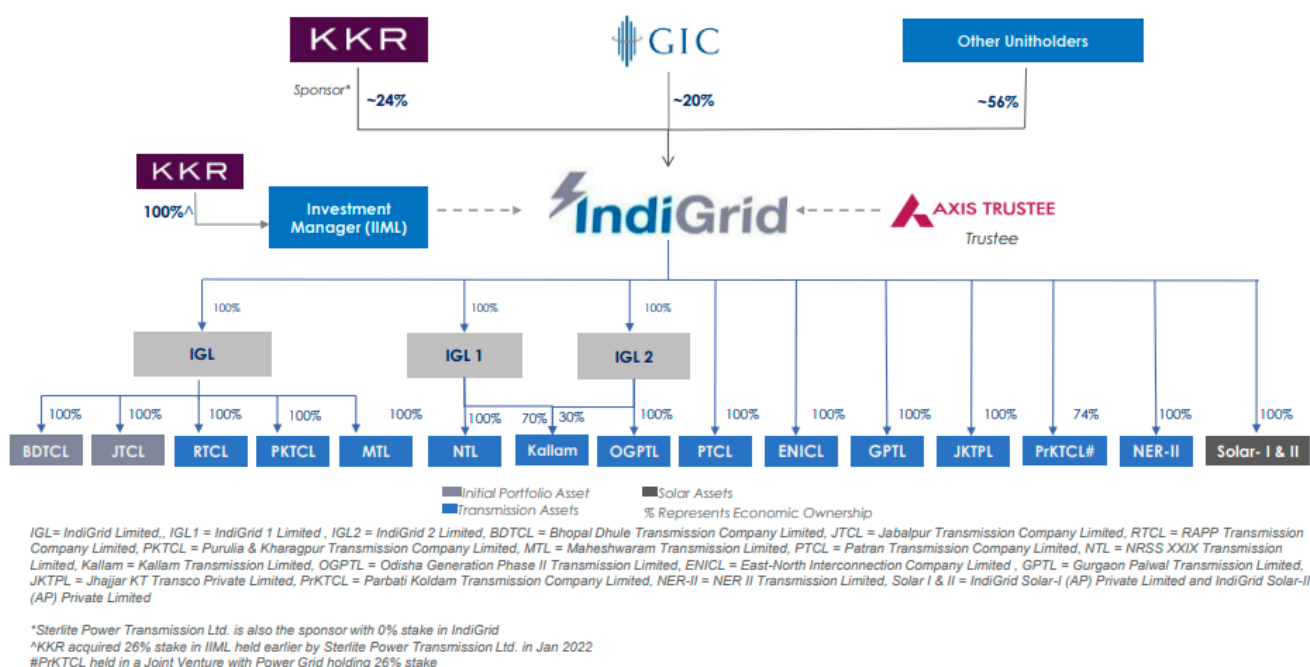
KKR

GIC

Other Unitholders

Sponsor*

~24%

~20%

~56%

KKR

100%^

Investment Manager (IIML)

IndiGrid

AXIS TRUSTEE

Trustee

100%

100%

100%

IGL

IGL 1

IGL 2

100%

100%

100%

100%

100%

100%

70%

30%

100%

100%

100%

100%

100%

74%

100%

100%

BDTCL

JTCL

RTCL

PKTCL

MTL

NTL

Kallam

OGPTL

PTCL

ENICL

GPTL

JKTPL

PrKTCL#

NER-II

Solar- I & II

Initial Portfolio Asset

Transmission Assets

Solar Assets

% Represents Economic Ownership

IGL= IndiGrid Limited,, IGL1 = IndiGrid 1 Limited , IGL2 = IndiGrid 2 Limited, BDTCL = Bhopal Dhule Transmission Company Limited, JTCL = Jabalpur Transmission Company Limited, RTCL = RAPP Transmission Company Limited, PKTCL = Purulia & Kharagpur Transmission Company Limited, MTL = Maheshwaram Transmission Limited, PTCL = Patran Transmission Company Limited, NTL = NRSS XXIX Transmission Limited, Kallam = Kallam Transmission Limited, OGPTL = Odisha Generation Phase II Transmission Limited, ENICL = East-North Interconnection Company Limited , GPTL = Gurgaon Palwal Transmission Limited, JKTPL = Jhajjar KT Transco Private Limited, PrKTCL = Parbati Koldam Transmission Company Limited, NER-II = NER II Transmission Limited, Solar I & II = IndiGrid Solar-I (AP) Private Limited and IndiGrid Solar-II (AP) Private Limited

*Sterlite Power Transmission Ltd. is also the sponsor with 0% stake in IndiGrid
^KKR acquired 26% stake in IIML held earlier by Sterlite Power Transmission Ltd. in Jan 2022
#PrKTCL held in a Joint Venture with Power Grid holding 26% stake